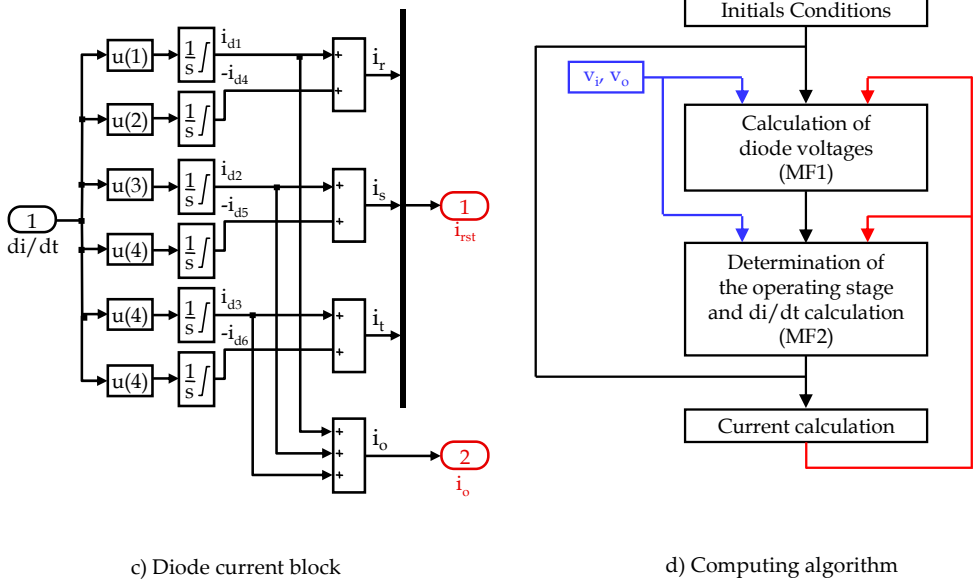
1
di/dt

u(1)
$\frac{1}{s}\int$
$i_{d1}$
$-i_{d4}$
u(2)
$\frac{1}{s}\int$
+
+
$i_r$

u(3)
$\frac{1}{s}\int$
$i_{d2}$
$-i_{d5}$
u(4)
$\frac{1}{s}\int$
+
+
$i_s$

u(4)
$\frac{1}{s}\int$
$i_{d3}$
$-i_{d6}$
u(4)
$\frac{1}{s}\int$
+
+
$i_t$

1
$i_{rst}$

+
+
+
$i_o$
2
$i_o$

c) Diode current block

Initials Conditions
$v_i$, $v_o$
Calculation of diode voltages (MF1)
Determination of the operating stage and di/dt calculation (MF2)
Current calculation

d) Computing algorithm